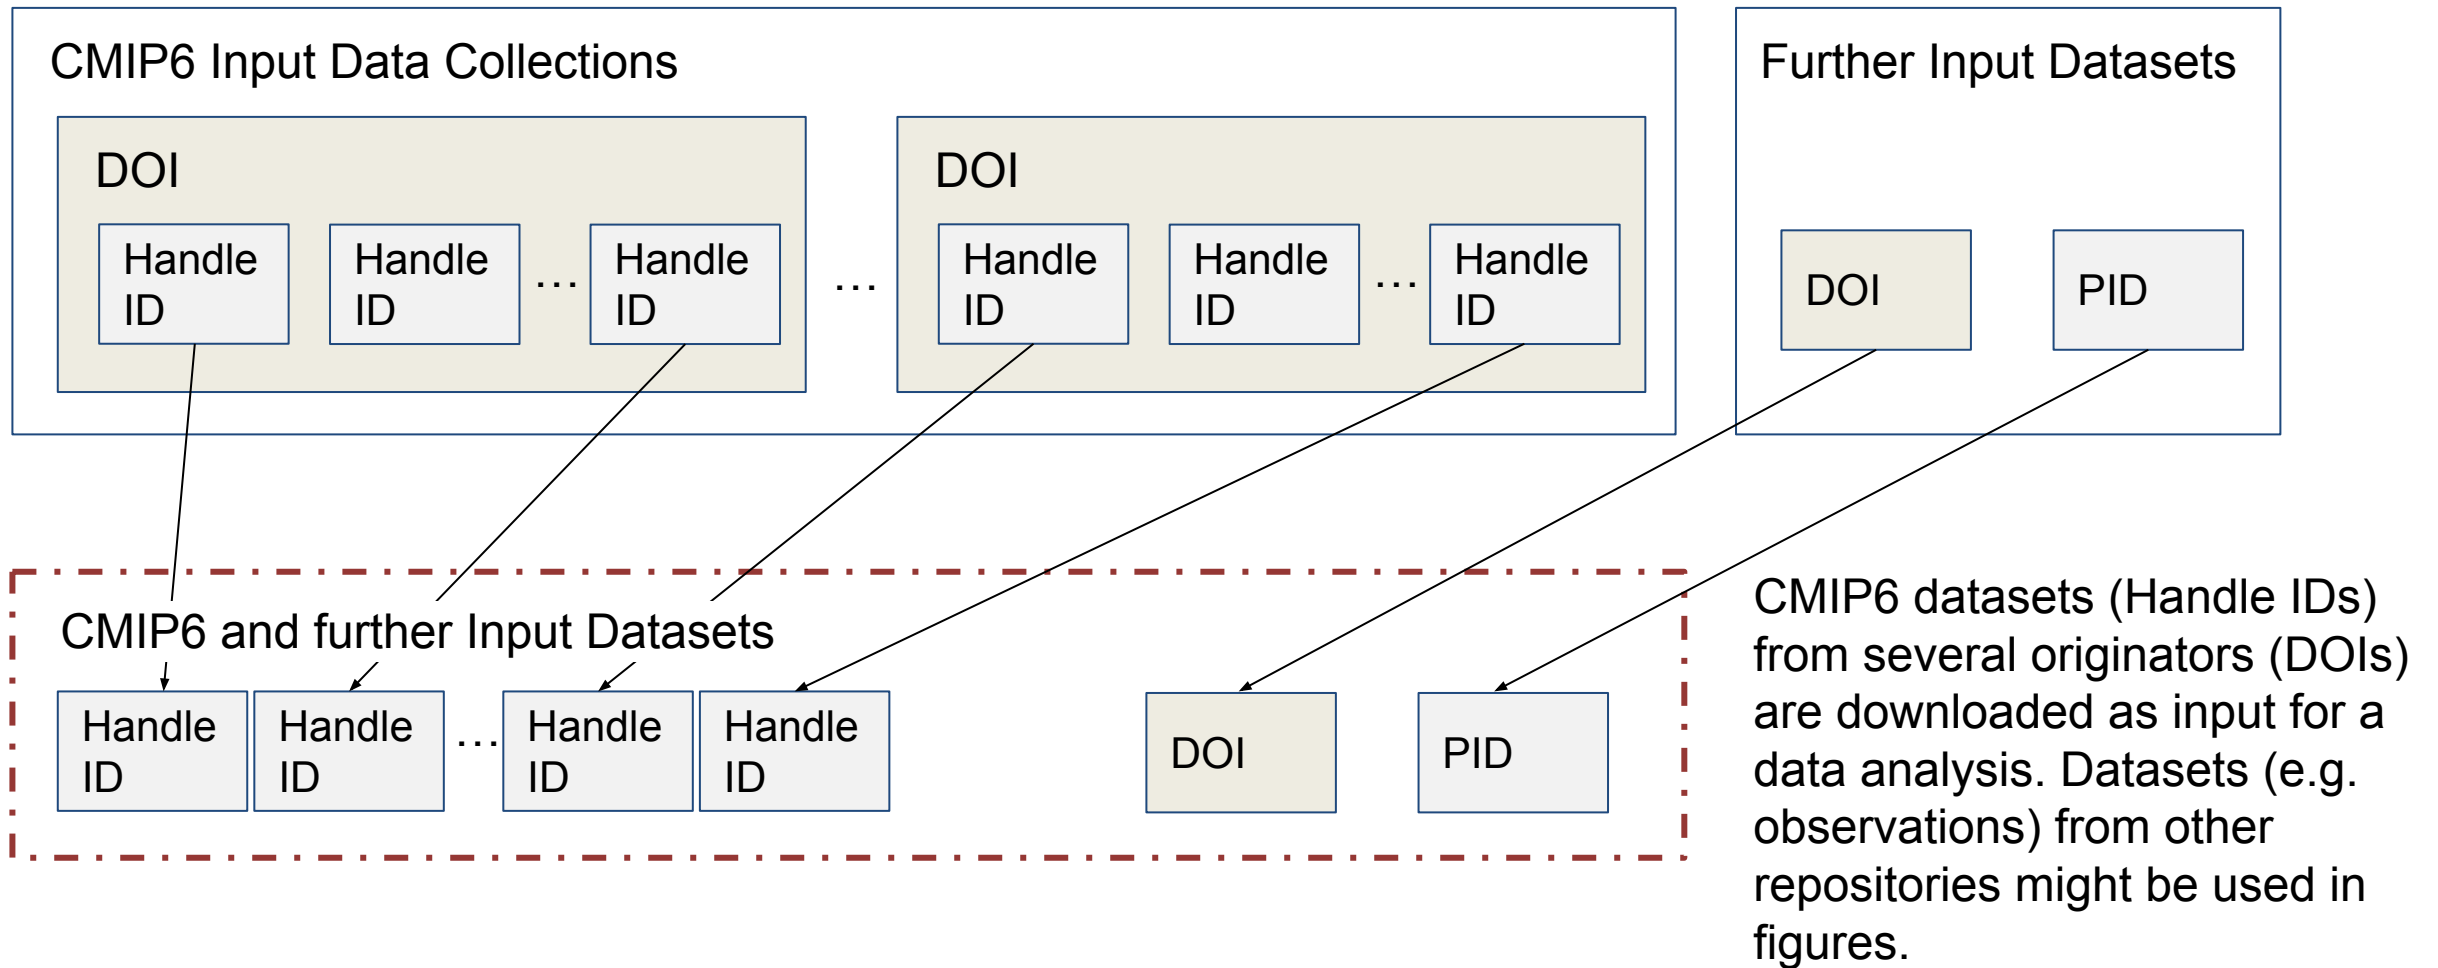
CMIP6 Input Data Collections

DOI

Handle ID

Handle ID

…

Handle ID

…

DOI

Handle ID

Handle ID

…

Handle ID

Further Input Datasets

DOI

PID

CMIP6 and further Input Datasets

Handle ID

Handle ID

…

Handle ID

Handle ID

DOI

PID

CMIP6 datasets (Handle IDs) from several originators (DOIs) are downloaded as input for a data analysis. Datasets (e.g. observations) from other repositories might be used in figures.